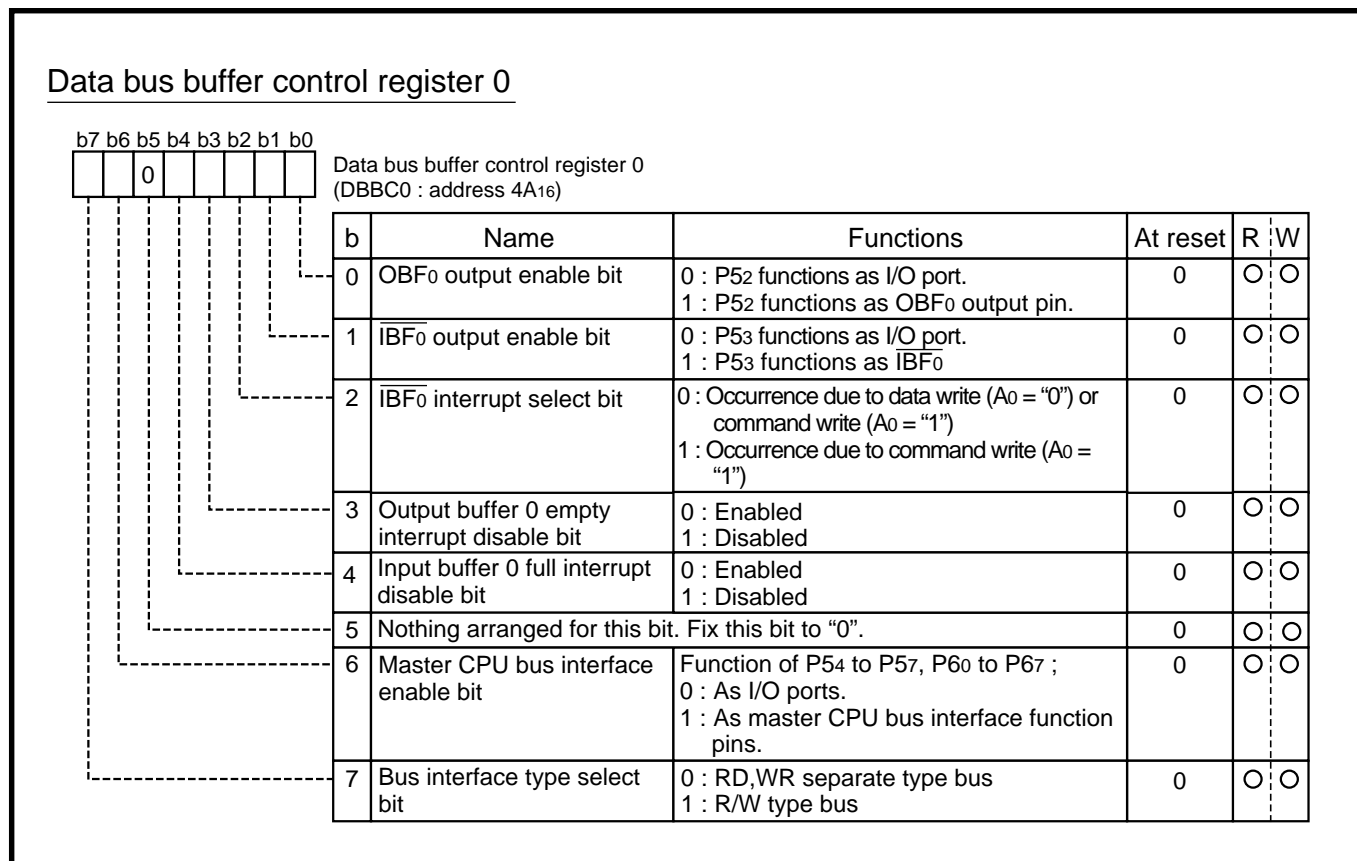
Data bus buffer control register 0

b7 b6 b5 b4 b3 b2 b1 b0

0

Data bus buffer control register 0
(DBBC0 : address $4A_{16}$)

| b | Name | Functions | At reset | R | W |
|---|---|---|---|---|---|
| 0 | $OBF_0$ output enable bit | 0 : $P5_2$ functions as I/O port.<br>1 : $P5_2$ functions as $OBF_0$ output pin. | 0 | ○ | ○ |
| 1 | $\overline{IBF_0}$ output enable bit | 0 : $P5_3$ functions as I/O port.<br>1 : $P5_3$ functions as $\overline{IBF_0}$ | 0 | ○ | ○ |
| 2 | $\overline{IBF_0}$ interrupt select bit | 0 : Occurrence due to data write ($A_0$ = "0") or command write ($A_0$ = "1")<br>1 : Occurrence due to command write ($A_0$ = "1") | 0 | ○ | ○ |
| 3 | Output buffer 0 empty interrupt disable bit | 0 : Enabled<br>1 : Disabled | 0 | ○ | ○ |
| 4 | Input buffer 0 full interrupt disable bit | 0 : Enabled<br>1 : Disabled | 0 | ○ | ○ |
| 5 | Nothing arranged for this bit. Fix this bit to "0". | | 0 | ○ | ○ |
| 6 | Master CPU bus interface enable bit | Function of $P5_4$ to $P5_7$, $P6_0$ to $P6_7$ ;<br>0 : As I/O ports.<br>1 : As master CPU bus interface function pins. | 0 | ○ | ○ |
| 7 | Bus interface type select bit | 0 : RD,WR separate type bus<br>1 : R/W type bus | 0 | ○ | ○ |